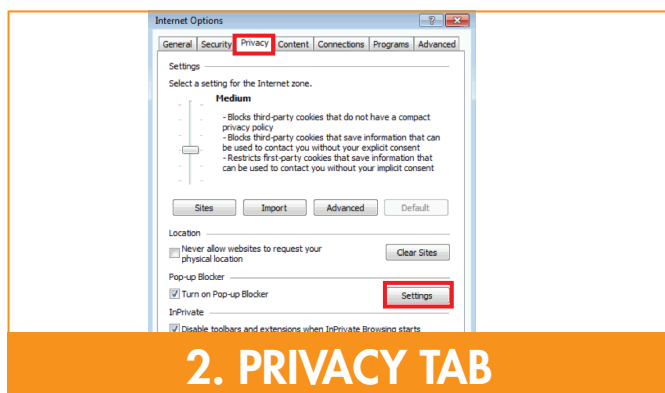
Internet Options

? X

General Security Privacy Content Connections Programs Advanced

Settings

Select a setting for the Internet zone.

Medium

- Blocks third-party cookies that do not have a compact privacy policy
- Blocks third-party cookies that save information that can be used to contact you without your explicit consent
- Restricts first-party cookies that save information that can be used to contact you without your implicit consent

Sites Import Advanced Default

Location

Never allow websites to request your physical location

Clear Sites

Pop-up Blocker

Turn on Pop-up Blocker

Settings

InPrivate

Disable toolbars and extensions when InPrivate Browsing starts

2. PRIVACY TAB